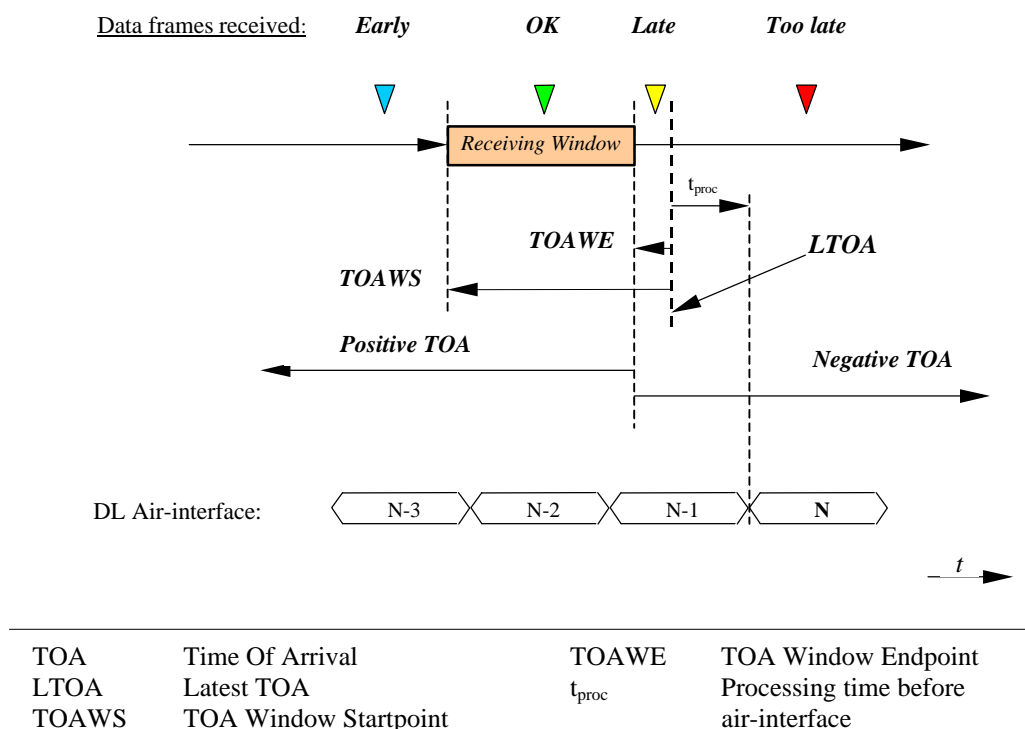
Data frames received: *Early* *OK* *Late* *Too late*

Receiving Window

$t_{proc}$

TOAWE

LTOA

TOAWS

Positive TOA

Negative TOA

DL Air-interface: N-3 N-2 N-1 N

$t$

| | | | |
|---|---|---|---|
| TOA | Time Of Arrival | TOAWE | TOA Window Endpoint |
| LTOA | Latest TOA | $t_{proc}$ | Processing time before air-interface |
| TOAWS | TOA Window Startpoint | | |